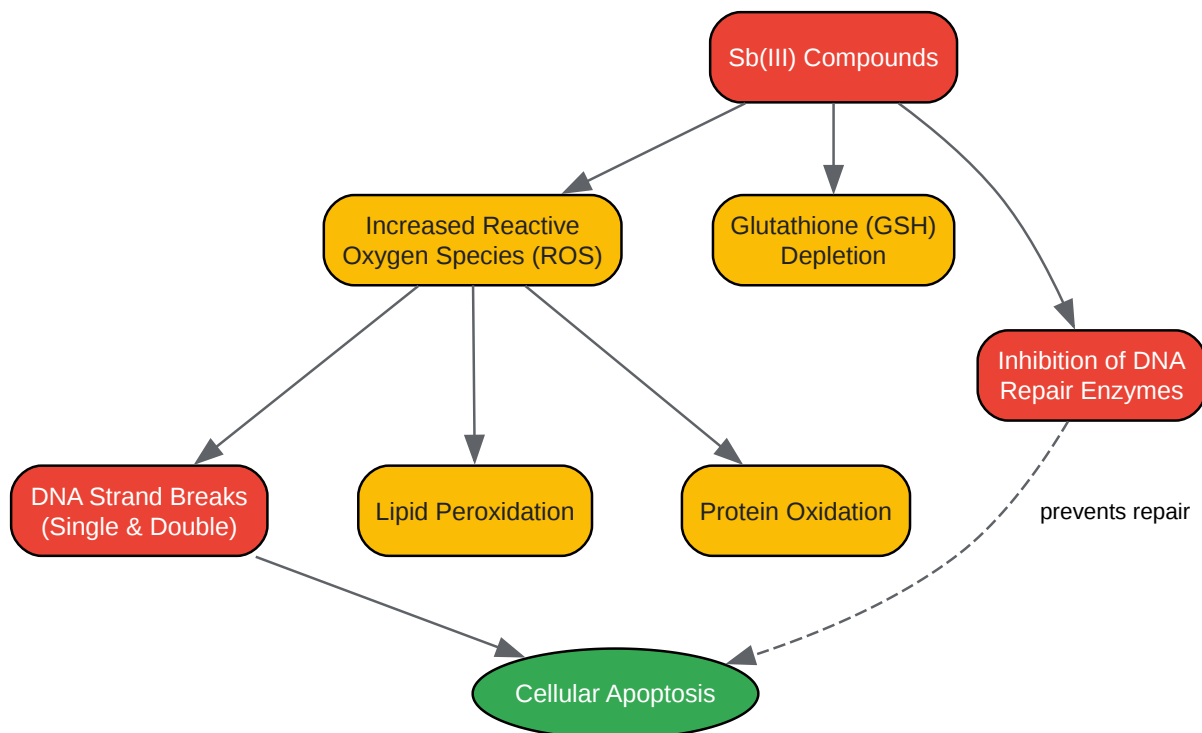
Sb(III) Compounds

Increased Reactive Oxygen Species (ROS)

Glutathione (GSH) Depletion

Inhibition of DNA Repair Enzymes

DNA Strand Breaks (Single & Double)

Lipid Peroxidation

Protein Oxidation

prevents repair

Cellular Apoptosis